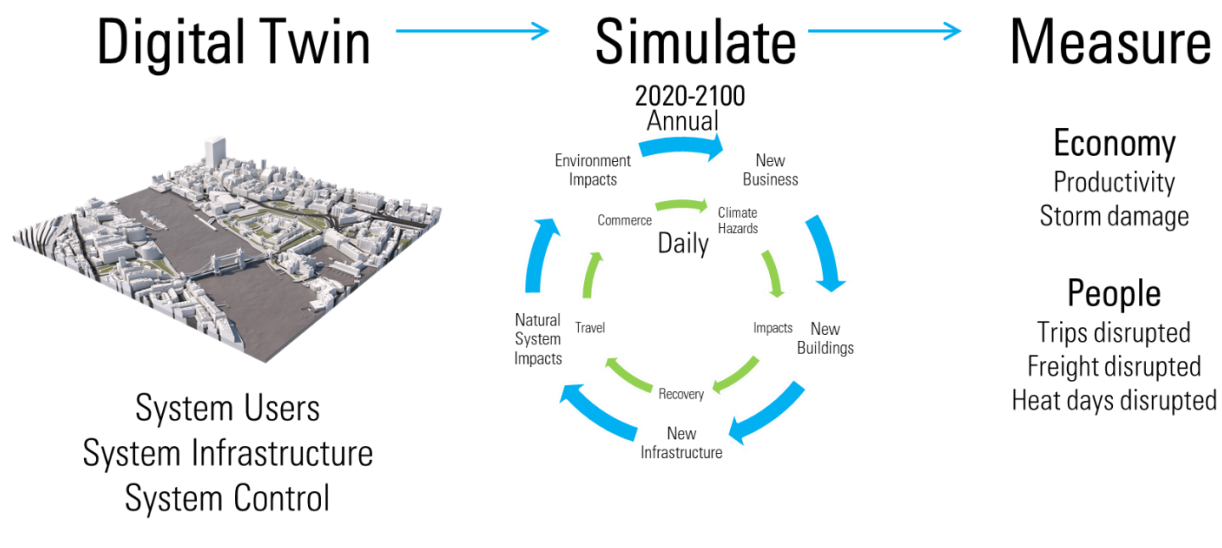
Digital Twin

Simulate

Measure

2020-2100
Annual

Environment Impacts

New Business

Commerce

Climate Hazards

Daily

Natural System Impacts

Travel

Impacts

New Buildings

Recovery

New Infrastructure

Economy
Productivity
Storm damage

People
Trips disrupted
Freight disrupted
Heat days disrupted

System Users
System Infrastructure
System Control